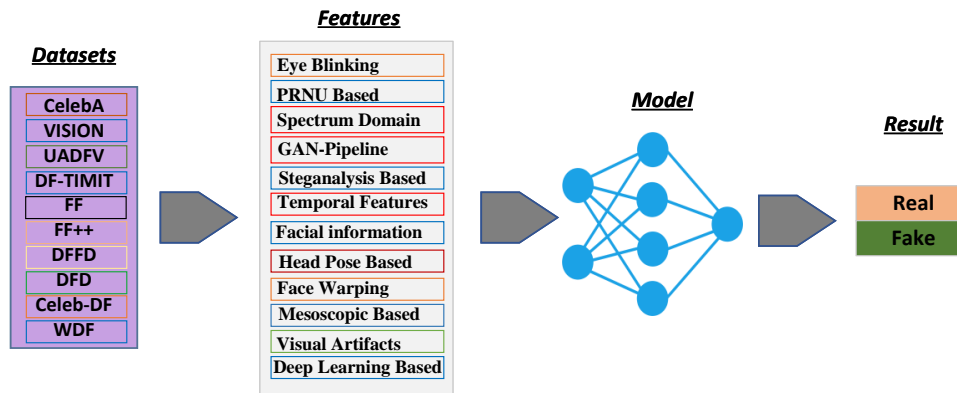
Datasets

CelebA
VISION
UADFV
DF-TIMIT
FF
FF++
DFFD
DFD
Celeb-DF
WDF

Features

Eye Blinking
PRNU Based
Spectrum Domain
GAN-Pipeline
Steganalysis Based
Temporal Features
Facial information
Head Pose Based
Face Warping
Mesoscopic Based
Visual Artifacts
Deep Learning Based

Model

Result

Real
Fake